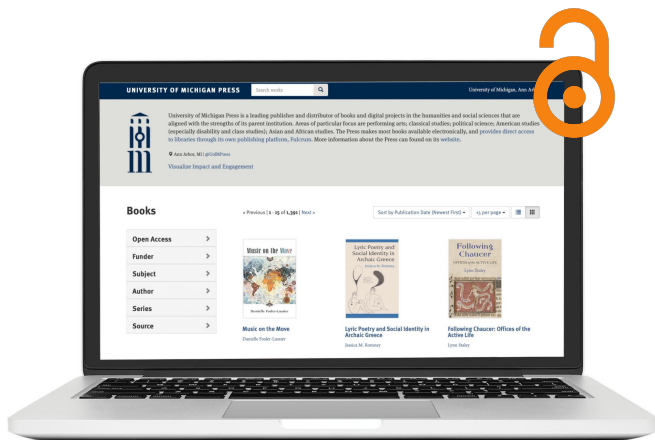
UNIVERSITY OF MICHIGAN PRESS

Search works

University of Michigan, Ann Ar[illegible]

University of Michigan Press is a leading publisher and distributor of books and digital projects in the humanities and social sciences that are aligned with the strengths of its parent institution. Areas of particular focus are performing arts; classical studies; political science; American studies (especially disability and class studies); Asian and African studies. The Press makes most books available electronically, and provides direct access to libraries through its own publishing platform, Fulcrum. More information about the Press can found on its website.

Ann Arbor, MI | @UMPress

Visualize Impact and Engagement

Books

« Previous | 1 - 15 of 1,390 | Next »

Sort by Publication Date (Newest First)

15 per page

Open Access

Funder

Subject

Author

Series

Source

Music on the Move

Danielle Fosler-Lussier

Music on the Move

Danielle Fosler-Lussier

Lyric Poetry and Social Identity in Archaic Greece

Jessica M. Romney

Lyric Poetry and Social Identity in Archaic Greece

Jessica M. Romney

Following Chaucer

Offices of the Active Life

Lynn Staley

Following Chaucer: Offices of the Active Life

Lynn Staley